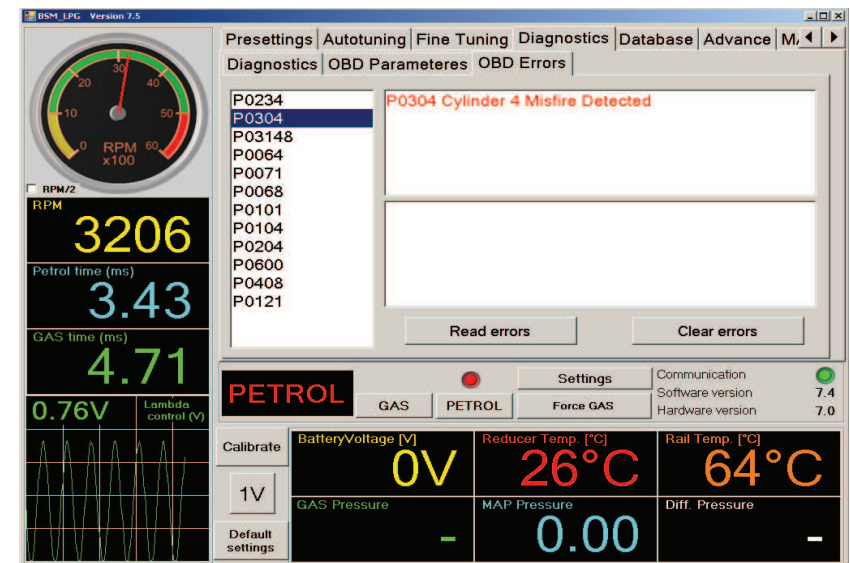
BSM_LPG Version 7.5

Presettings | Autotuning | Fine Tuning | Diagnostics | Database | Advance | M/

Diagnostics | OBD Parameteres | OBD Errors

20 30 40
10 50
0 60
RPM x100

RPM/2

RPM
3206

Petrol time (ms)
3.43

GAS time (ms)
4.71

0.76V
Lambda control (V)

P0234
P0304
P03148
P0064
P0071
P0068
P0101
P0104
P0204
P0600
P0408
P0121

P0304 Cylinder 4 Misfire Detected

Read errors
Clear errors

PETROL
GAS
PETROL
Settings
Force GAS
Communication
Software version 7.4
Hardware version 7.0

Calibrate
1V
Default settings

BatteryVoltage [V]
0V
Reducer Temp. [°C]
26°C
Rail Temp. [°C]
64°C
GAS Pressure
-
MAP Pressure
0.00
Diff. Pressure
-